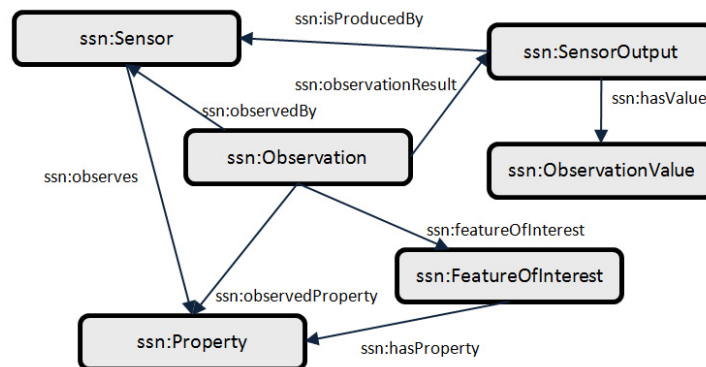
ssn:Sensor

ssn:isProducedBy

ssn:SensorOutput

ssn:observationResult

ssn:hasValue

ssn:observedBy

ssn:Observation

ssn:ObservationValue

ssn:observes

ssn:featureOfInterest

ssn:FeatureOfInterest

ssn:observedProperty

ssn:Property

ssn:hasProperty